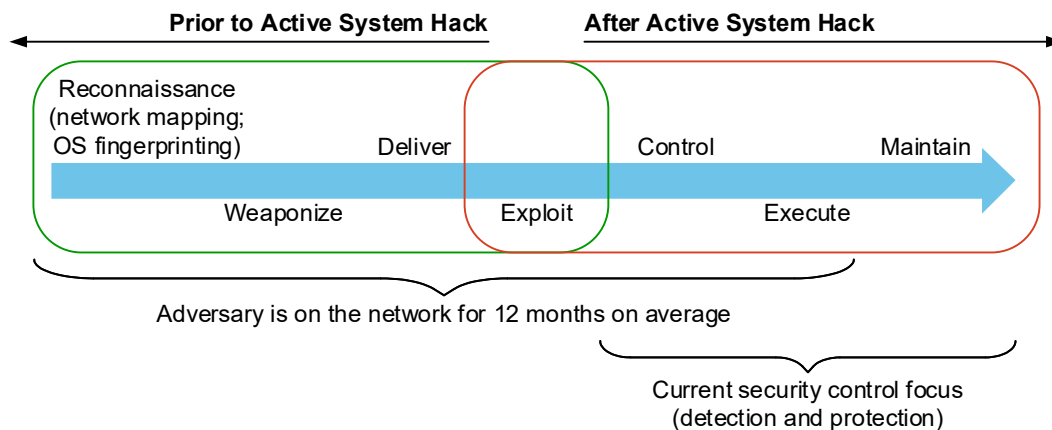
Prior to Active System Hack

After Active System Hack

Reconnaissance (network mapping; OS fingerprinting)

Deliver

Control

Maintain

Weaponize

Exploit

Execute

Adversary is on the network for 12 months on average

Current security control focus (detection and protection)